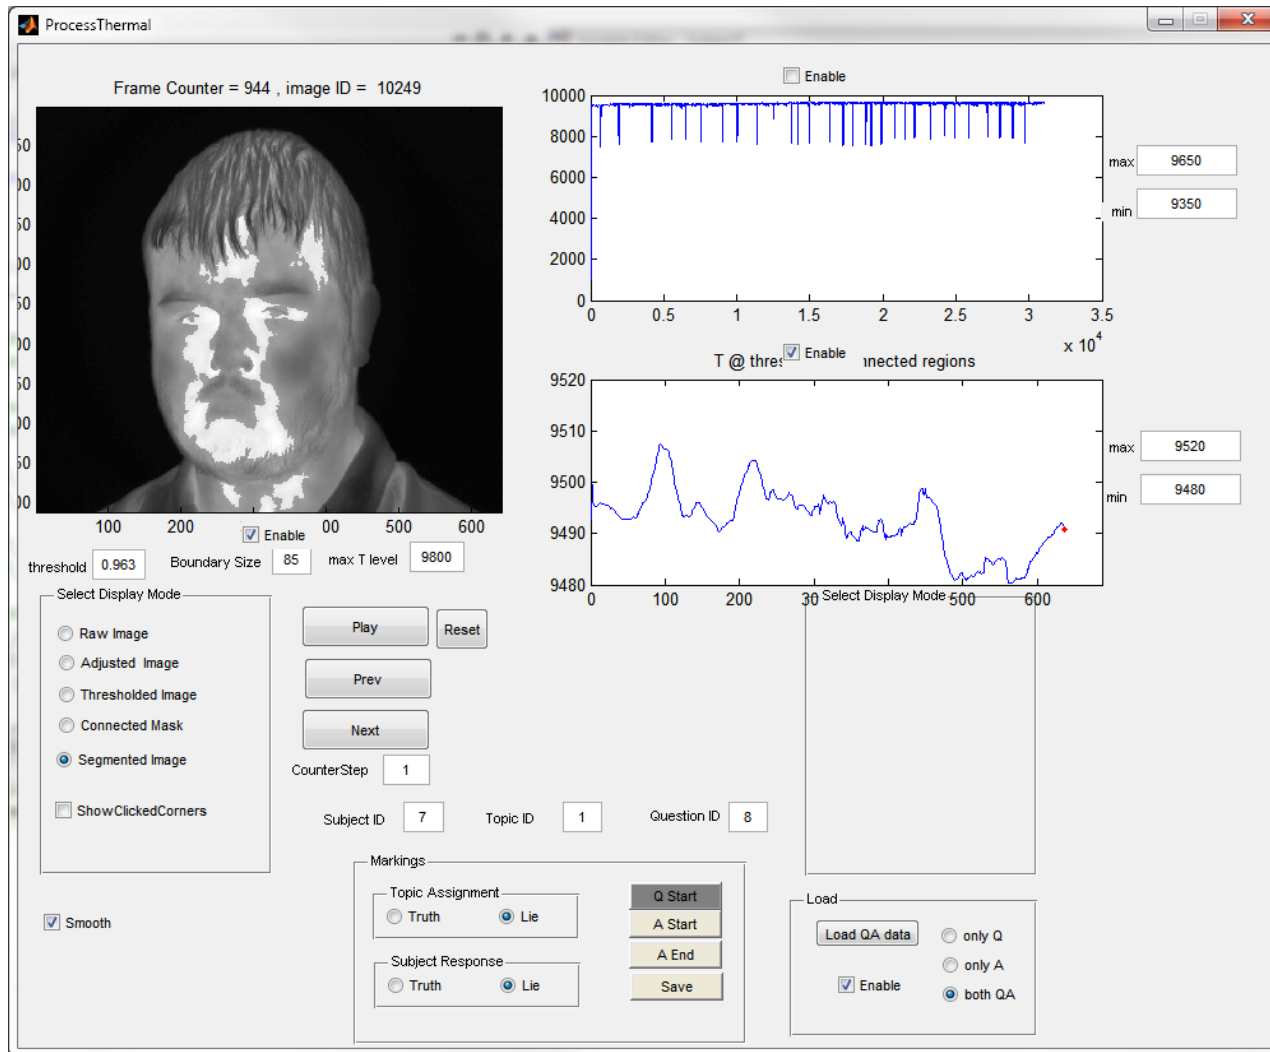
ProcessThermal

Frame Counter = 944 , image ID = 10249

50
00
50
00
50
00
50
00
50
00

100 200 Enable 00 500 600

threshold 0.963 Boundary Size 85 max T level 9800

Enable

10000
8000
6000
4000
2000
0

0 0.5 1 1.5 2 2.5 3 3.5

$x 10^4$

max 9650
min 9350

T @ thres Enable nnected regions

9520
9510
9500
9490
9480

0 100 200 30 Select Display Mode 500 600

max 9520
min 9480

Select Display Mode
Raw Image
Adjusted Image
Thresholded Image
Connected Mask
Segmented Image
ShowClickedCorners

Play
Reset
Prev
Next
CounterStep 1

Subject ID 7 Topic ID 1 Question ID 8

Smooth

Markings
Topic Assignment
Truth Lie
Subject Response
Truth Lie

Q Start
A Start
A End
Save

Load
Load QA data
Enable
only Q
only A
both QA